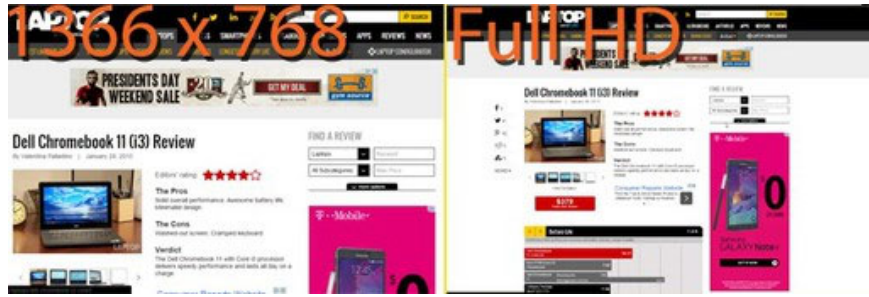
1366 x 768

LAPTOP
SEARCH
LAPTOPS
SMARTPHONES
APPS
REVIEWS
NEWS
LAPTOP CONFIGURATOR

PRESIDENTS DAY WEEKEND SALE
GET MY DEAL

Dell Chromebook 11 (i3) Review
By Valentina Palladino | January 28, 2015

Editors' rating

The Pros
Solid overall performance. Awesome battery life. Unbeatable design.

The Cons
Washed-out screen. Cramped keyboard

Verdict
The Dell Chromebook 11 with Core i3 processor delivers speedy performance and lasts all day on a charge.

FIND A REVIEW
Laptops
All Subcategories
Keyword
Max Price

T-Mobile

Consumer Reports Website

Full HD

LAPTOP
Dell Chromebook 11 (i3) Review
The Pros
The Cons
Verdict
FIND A REVIEW
T-Mobile
Consumer Reports Website
$379
Samsung GALAXY Note 4
0